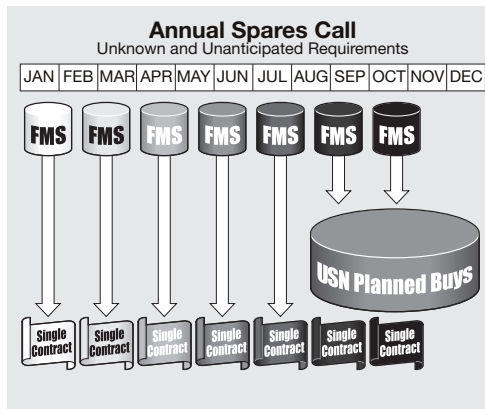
**Annual Spares Call**
Unknown and Unanticipated Requirements

| JAN | FEB | MAR | APR | MAY | JUN | JUL | AUG | SEP | OCT | NOV | DEC |
|---|---|---|---|---|---|---|---|---|---|---|---|

FMS FMS FMS FMS FMS FMS FMS

USN Planned Buys

Single Contract
Single Contract
Single Contract
Single Contract
Single Contract
Single Contract
Single Contract